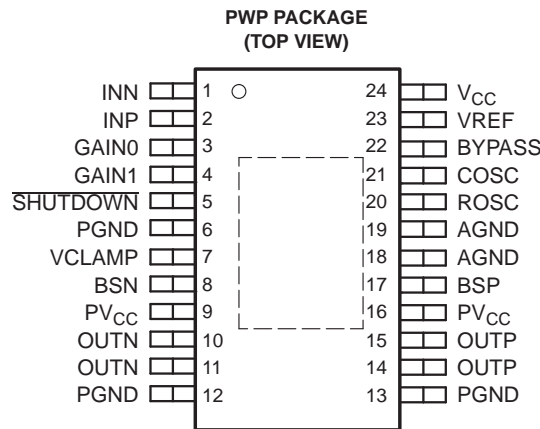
PWP PACKAGE
(TOP VIEW)

INN 1
INP 2
GAIN0 3
GAIN1 4
$\overline{\text{SHUTDOWN}}$ 5
PGND 6
VCLAMP 7
BSN 8
$PV_{CC}$ 9
OUTN 10
OUTN 11
PGND 12

24 $V_{CC}$
23 VREF
22 BYPASS
21 COSC
20 ROSC
19 AGND
18 AGND
17 BSP
16 $PV_{CC}$
15 OUTP
14 OUTP
13 PGND